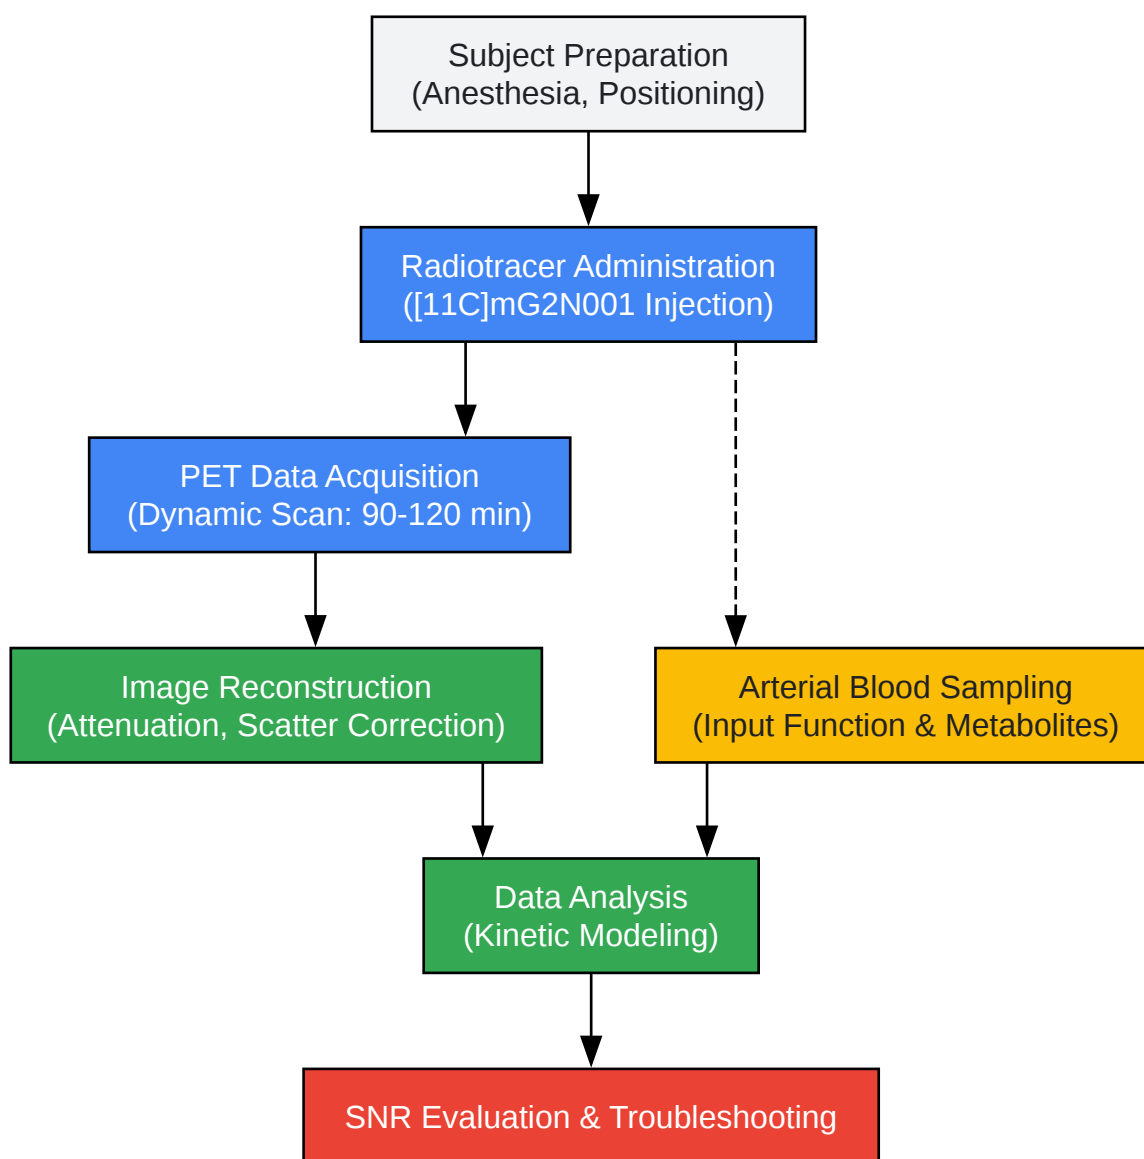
Subject Preparation
(Anesthesia, Positioning)

Radiotracer Administration
([11C]mG2N001 Injection)

PET Data Acquisition
(Dynamic Scan: 90-120 min)

Image Reconstruction
(Attenuation, Scatter Correction)

Arterial Blood Sampling
(Input Function & Metabolites)

Data Analysis
(Kinetic Modeling)

SNR Evaluation & Troubleshooting